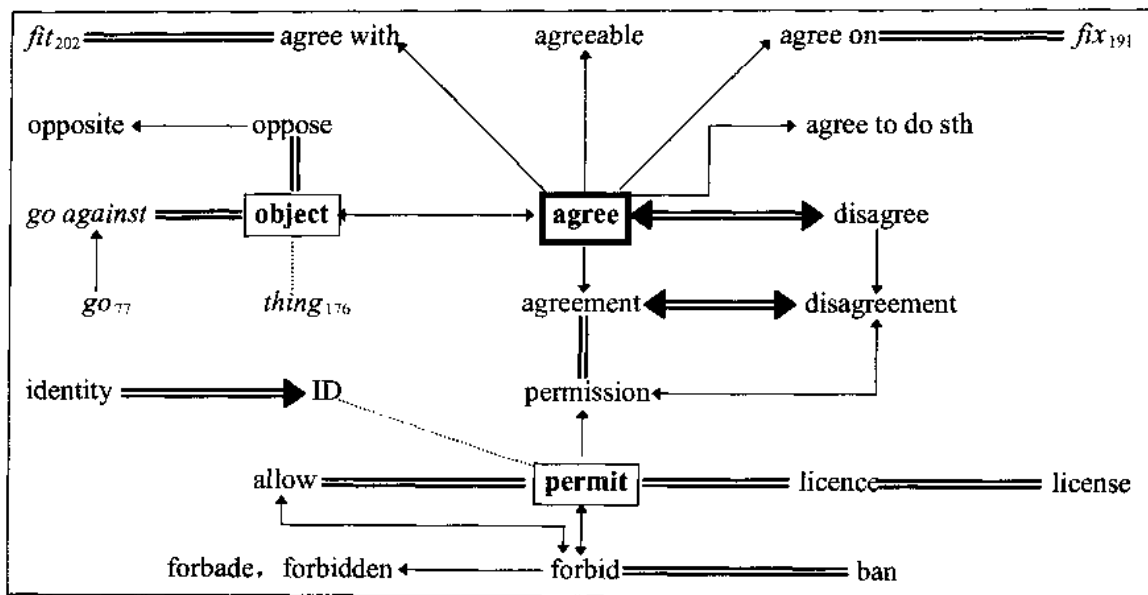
$fit_{202}$ agree with agreeable agree on $fix_{191}$

opposite oppose agree to do sth

go against object agree disagree

$go_{77}$ $thing_{176}$ agreement disagreement

identity ID permission

allow permit licence license

forbade, forbidden forbid ban